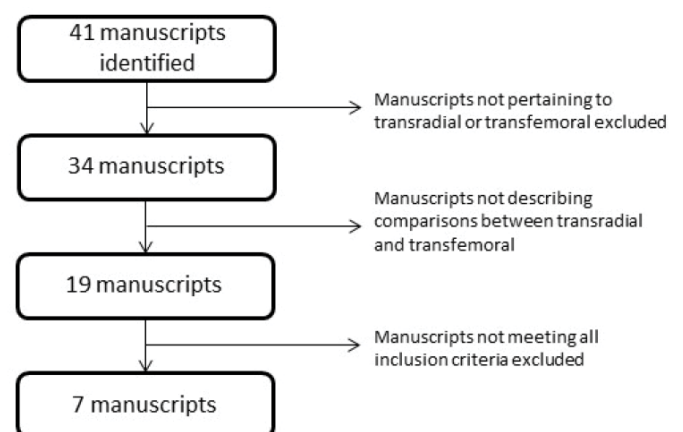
41 manuscripts identified

Manuscripts not pertaining to transradial or transfemoral excluded

34 manuscripts

Manuscripts not describing comparisons between transradial and transfemoral

19 manuscripts

Manuscripts not meeting all inclusion criteria excluded

7 manuscripts